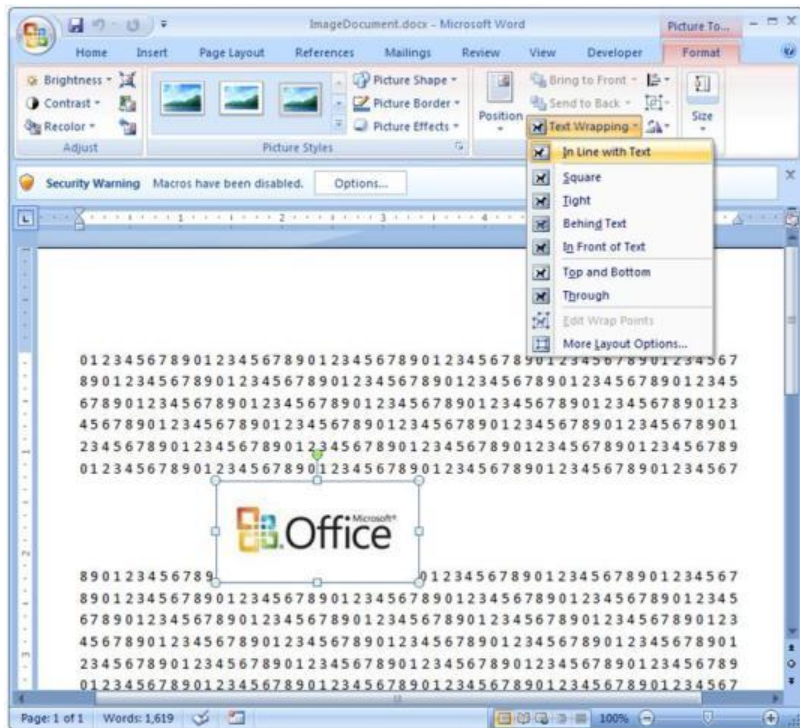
ImageDocument.docx - Microsoft Word

Picture To...

Home Insert Page Layout References Mailings Review View Developer Format

Brightness
Contrast
Recolor
Adjust

Picture Styles

Picture Shape
Picture Border
Picture Effects

Position

Bring to Front
Send to Back
Text Wrapping

Size

Security Warning Macros have been disabled. Options...

In Line with Text
Square
Tight
Behind Text
In Front of Text
Top and Bottom
Through
Edit Wrap Points
More Layout Options...

01234567890123456789012345678901234567890123456789012345678901234567
89012345678901234567890123456789012345678901234567890123456789012345
67890123456789012345678901234567890123456789012345678901234567890123
45678901234567890123456789012345678901234567890123456789012345678901
23456789012345678901234567890123456789012345678901234567890123456789
01234567890123456789012345678901234567890123456789012345678901234567

Microsoft® Office

89012345678 9012345678901234567890123456789012345678901234567
89012345678901234567890123456789012345678901234567890123456789012345
67890123456789012345678901234567890123456789012345678901234567890123
45678901234567890123456789012345678901234567890123456789012345678901
23456789012345678901234567890123456789012345678901234567890123456789
01234567890123456789012345678901234567890123456789012345678901234567

Page: 1 of 1 Words: 1,619 100%